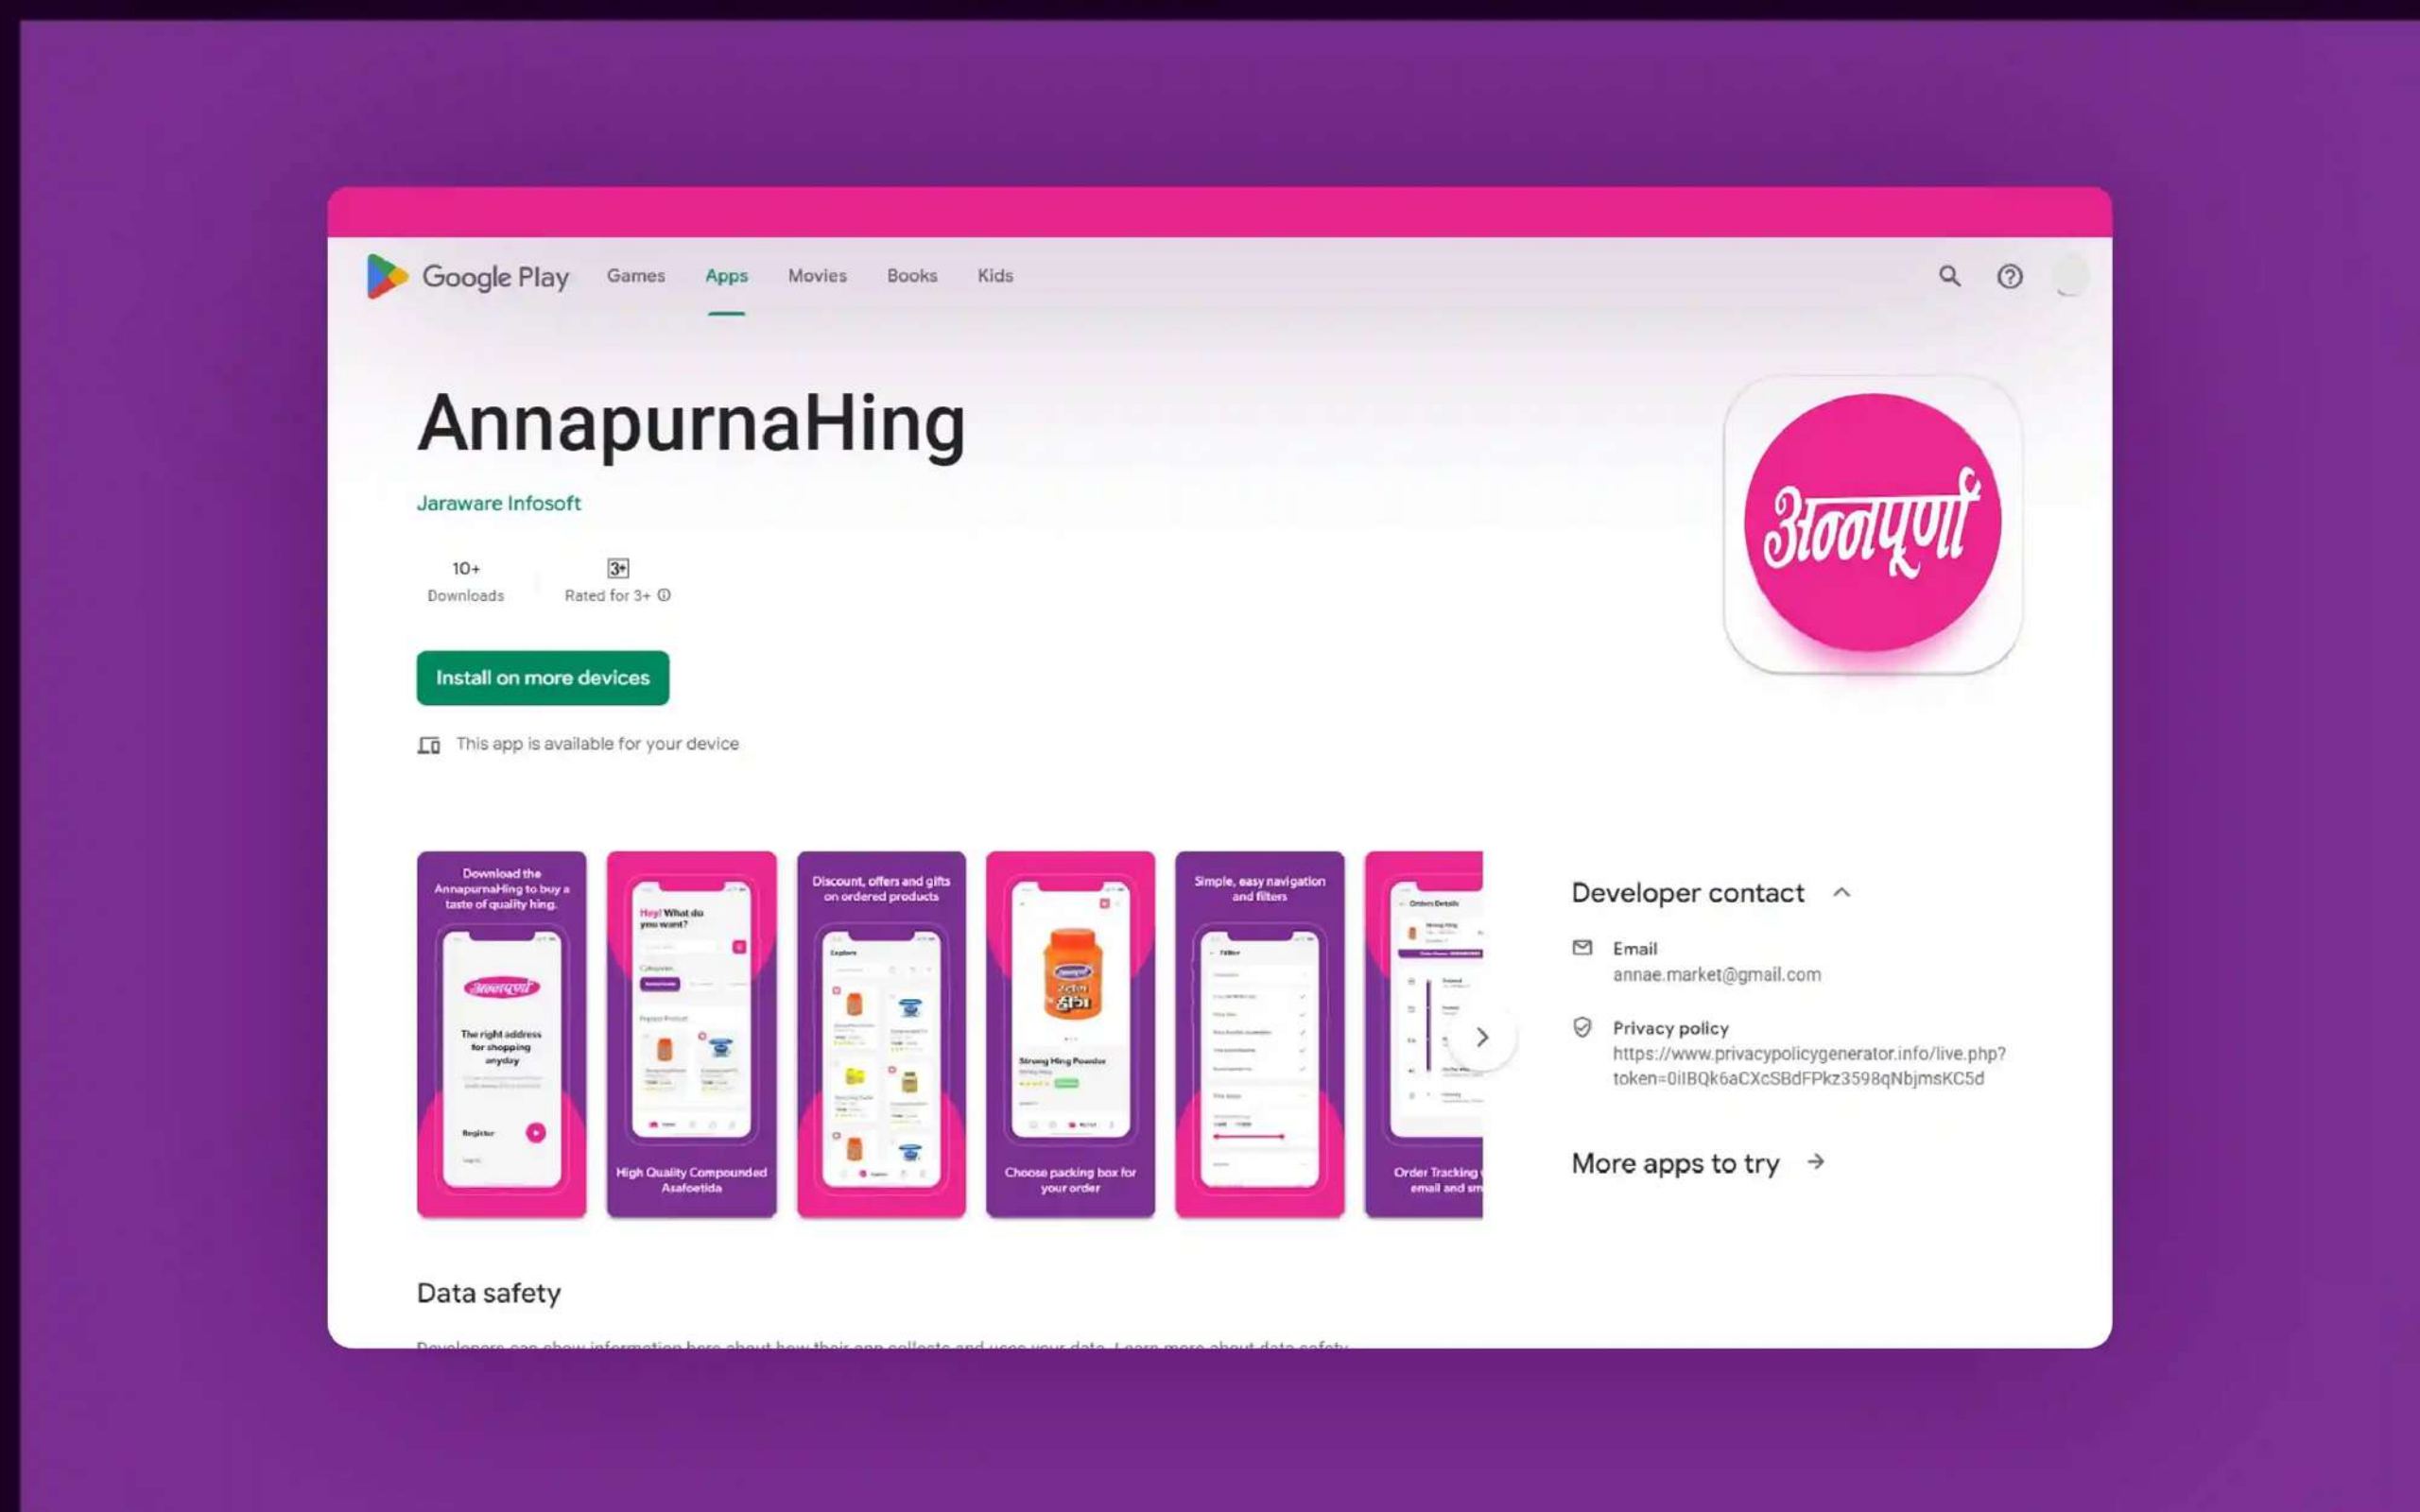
Google Play Games Apps Movies Books Kids

AnnapurnaHing

Jaraware Infosoft

10+
Downloads

3+
Rated for 3+

Install on more devices

This app is available for your device

अन्नपूर्णा

Download the AnnapurnaHing to buy a taste of quality hing.

अन्नपूर्णा

The right address for shopping anyday

Register

Hey! What do you want?

High Quality Compounded Asafoetida

Discount, offers and gifts on ordered products

Explore

Strong Hing Powder

Choose packing box for your order

Simple, easy navigation and filters

Filter

Order Details

Order Tracking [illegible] email and sm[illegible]

Developer contact

Email
annae.market@gmail.com

Privacy policy
https://www.privacypolicygenerator.info/live.php?token=0iIBQk6aCXcSBdFPkz3598qNbjmsKC5d

More apps to try

Data safety

Developers can show information here about how their app collects and uses your data. Learn more about data safety